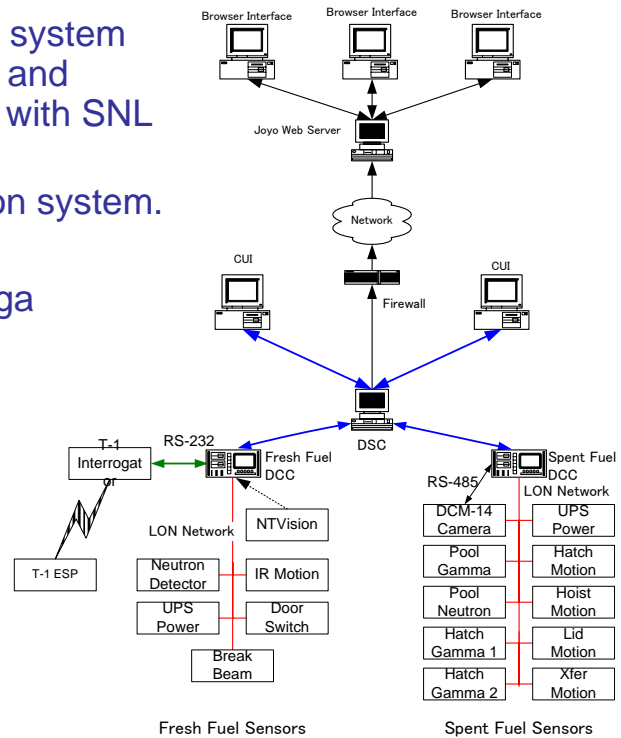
system
and
with SNL

on system.

ga

Browser Interface
Browser Interface
Browser Interface

Joyo Web Server

Network

CUI
CUI

Firewall

DSC

T-1 Interrogator
RS-232
Fresh Fuel DCC
T-1 ESP
NTVision
LON Network
Neutron Detector
IR Motion
UPS Power
Door Switch
Break Beam
Fresh Fuel Sensors

Spent Fuel DCC
RS-485
LON Network
DCM-14 Camera
UPS Power
Pool Gamma
Hatch Motion
Pool Neutron
Hoist Motion
Hatch Gamma 1
Lid Motion
Hatch Gamma 2
Xfer Motion
Spent Fuel Sensors